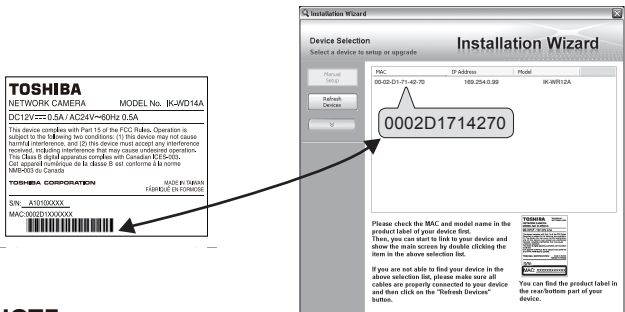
TOSHIBA
NETWORK CAMERA MODEL No. IK-WD14A

DC12V ⎓ 0.5A / AC24V ∼ 60Hz 0.5A

This device complies with Part 15 of the FCC Rules. Operation is subject to the following two conditions: (1) this device may not cause harmful interference, and (2) this device must accept any interference received, including interference that may cause undesired operation. This Class B digital apparatus complies with Canadian ICES-003. Cet appareil numérique de la classe B est conforme à la norme NMB-003 du Canada

TOSHIBA CORPORATION MADE IN TAIWAN FABRIQUÉ EN FORMOSE

S/N: A1010XXXX
MAC:0002D1XXXXXX

Installation Wizard

Device Selection
Select a device to setup or upgrade

Installation Wizard

Manual Setup
Refresh Devices

| MAC | IP Address | Model |
|---|---|---|
| 00-02-D1-71-42-70 | 169.254.0.99 | IK-WR12A |

0002D1714270

Please check the MAC and model name in the product label of your device first.
Then, you can start to link to your device and show the main screen by double clicking the item in the above selection list.

If you are not able to find your device in the above selection list, please make sure all cables are properly connected to your device and then click on the "Refresh Devices" button.

TOSHIBA
MAC XXXXXXXXXXXX

You can find the product label in the rear/bottom part of your device.